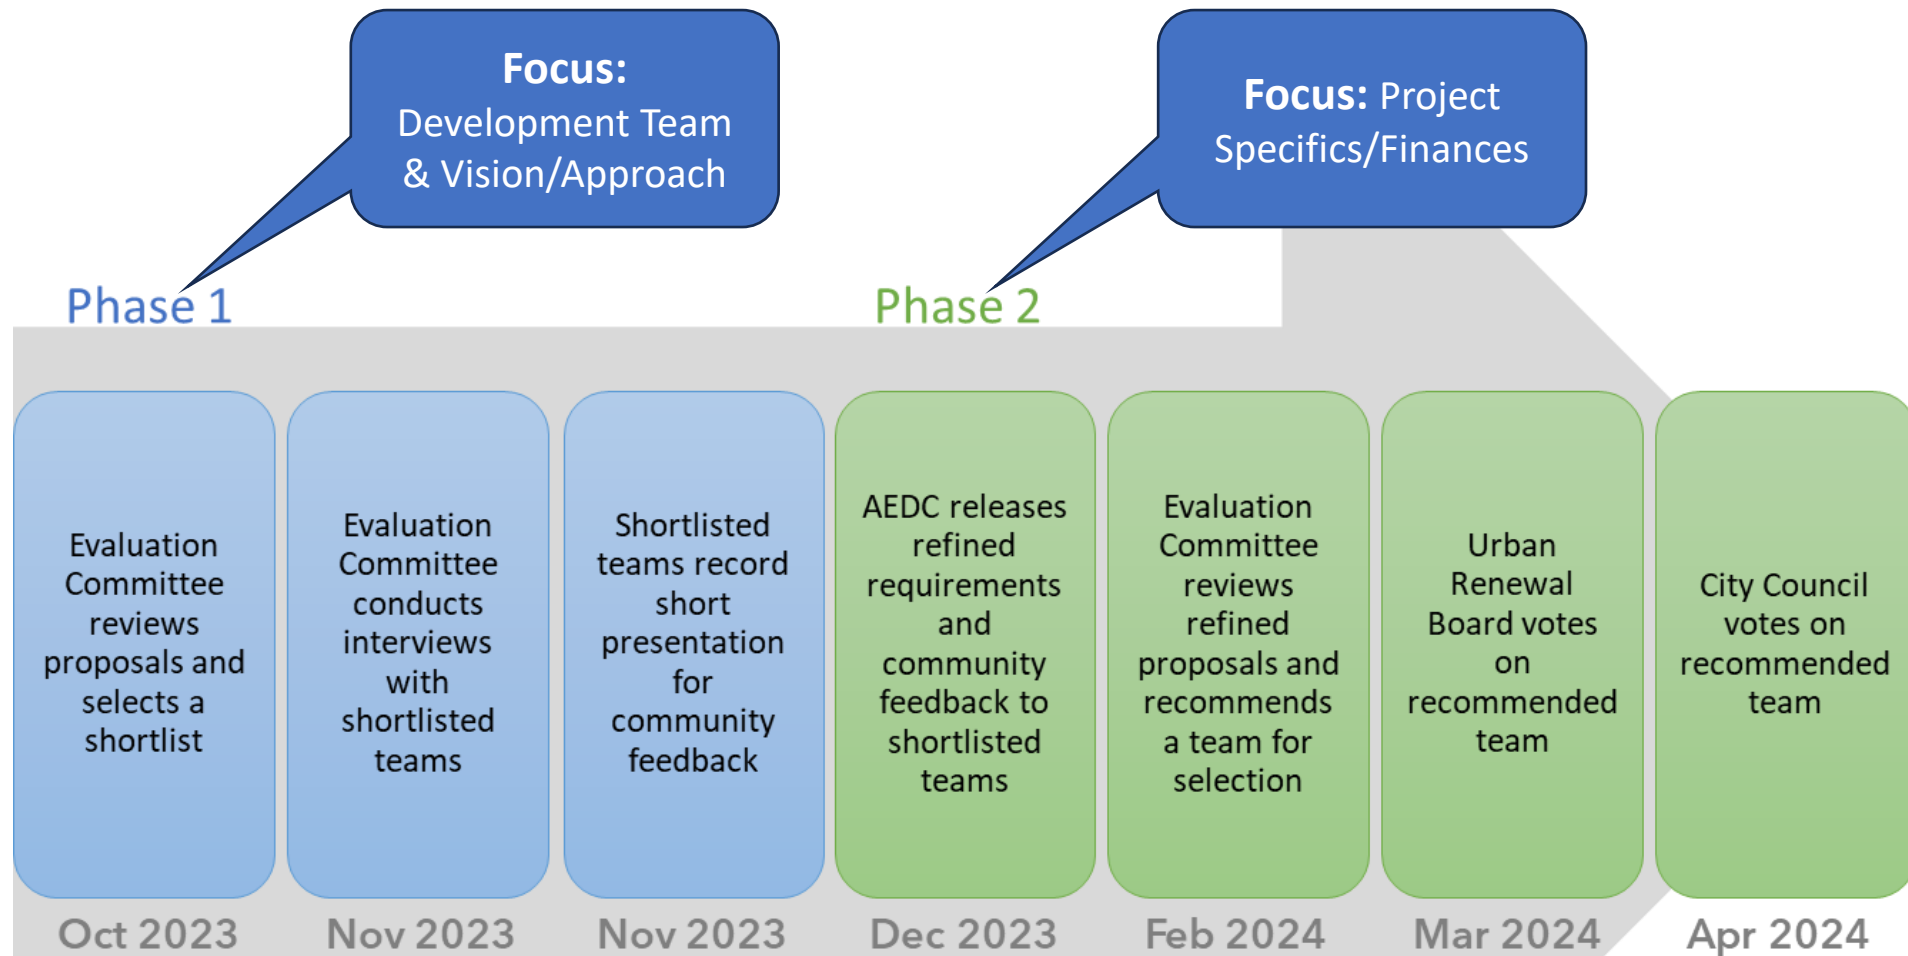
Focus:
Development Team & Vision/Approach

Focus: Project Specifics/Finances

Phase 1

Phase 2

Evaluation Committee reviews proposals and selects a shortlist

Oct 2023

Evaluation Committee conducts interviews with shortlisted teams

Nov 2023

Shortlisted teams record short presentation for community feedback

Nov 2023

AEDC releases refined requirements and community feedback to shortlisted teams

Dec 2023

Evaluation Committee reviews refined proposals and recommends a team for selection

Feb 2024

Urban Renewal Board votes on recommended team

Mar 2024

City Council votes on recommended team

Apr 2024